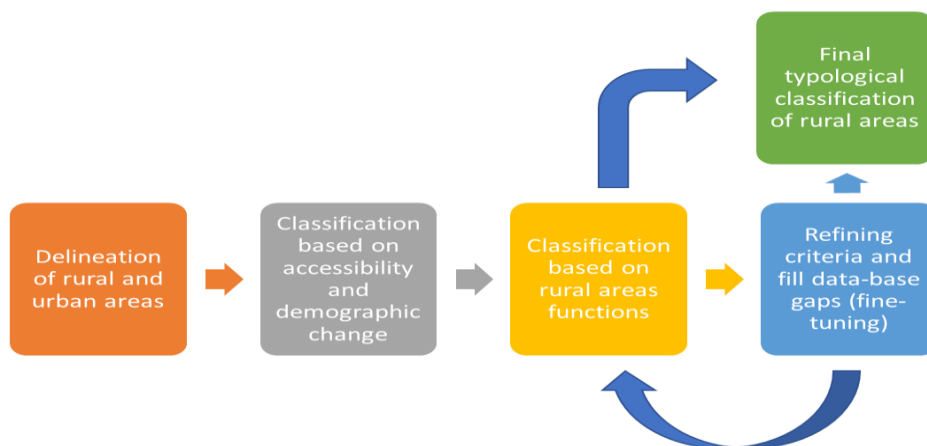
Delineation of rural and urban areas

Classification based on accessibility and demographic change

Classification based on rural areas functions

Refining criteria and fill data-base gaps (fine-tuning)

Final typological classification of rural areas